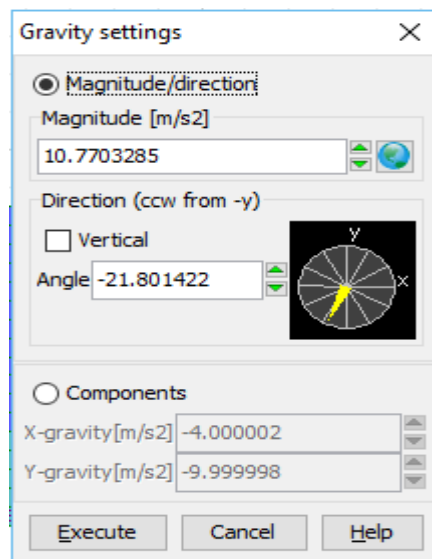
Gravity settings

Magnitude/direction

Magnitude [m/s2]

10.7703285

Direction (ccw from -y)

Vertical

Angle -21.801422

y

x

Components

X-gravity[m/s2] -4.000002

Y-gravity[m/s2] -9.999998

Execute

Cancel

Help